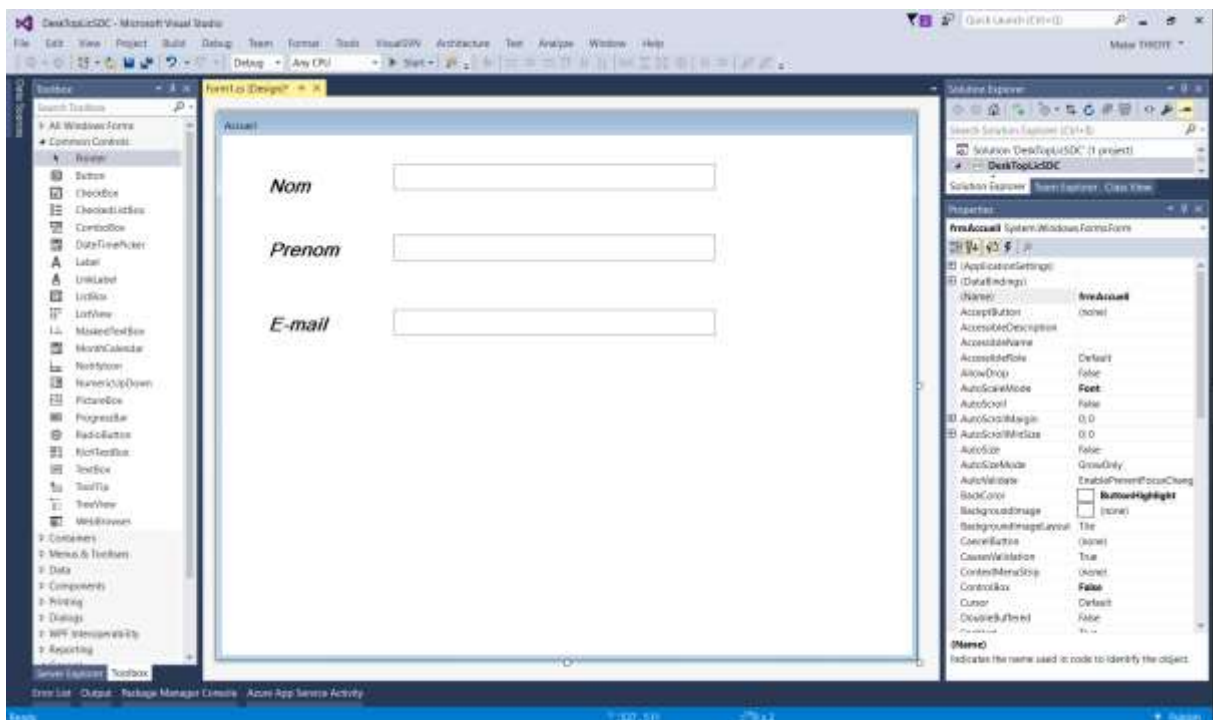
DeskTopLicSDC - Microsoft Visual Studio

Quick Launch (Ctrl+Q)

File Edit View Project Build Debug Team Format Tools VisualSVN Architecture Test Analyze Window Help

Maxe THIOYE

Debug Any CPU Start

Toolbox

Search Toolbox

▸ All Windows Forms
◂ Common Controls
Pointer
Button
CheckBox
CheckedListBox
ComboBox
DateTimePicker
Label
LinkLabel
ListBox
ListView
MaskedTextBox
MonthCalendar
NotifyIcon
NumericUpDown
PictureBox
ProgressBar
RadioButton
RichTextBox
TextBox
ToolTip
TreeView
WebBrowser
▸ Containers
▸ Menus & Toolbars
▸ Data
▸ Components
▸ Printing
▸ Dialogs
▸ WPF Interoperability
▸ Reporting

Server Explorer Toolbox

Form1.cs [Design]*

Accueil

Nom

Prenom

E-mail

Solution Explorer

Search Solution Explorer (Ctrl+È)

Solution 'DeskTopLicSDC' (1 project)
DeskTopLicSDC

Solution Explorer Team Explorer Class View

Properties

frmAccueil System.Windows.Forms.Form

| | |
|---|---|
| (ApplicationSettings) | |
| (DataBindings) | |
| (Name) | frmAccueil |
| AcceptButton | (none) |
| AccessibleDescription | |
| AccessibleName | |
| AccessibleRole | Default |
| AllowDrop | False |
| AutoScaleMode | Font |
| AutoScroll | False |
| AutoScrollMargin | 0; 0 |
| AutoScrollMinSize | 0; 0 |
| AutoSize | False |
| AutoSizeMode | GrowOnly |
| AutoValidate | EnablePreventFocusChang |
| BackColor | ButtonHighlight |
| BackgroundImage | (none) |
| BackgroundImageLayout | Tile |
| CancelButton | (none) |
| CausesValidation | True |
| ContextMenuStrip | (none) |
| ControlBox | False |
| Cursor | Default |
| DoubleBuffered | False |

(Name)
Indicates the name used in code to identify the object.

Error List Output Package Manager Console Azure App Service Activity

Ready